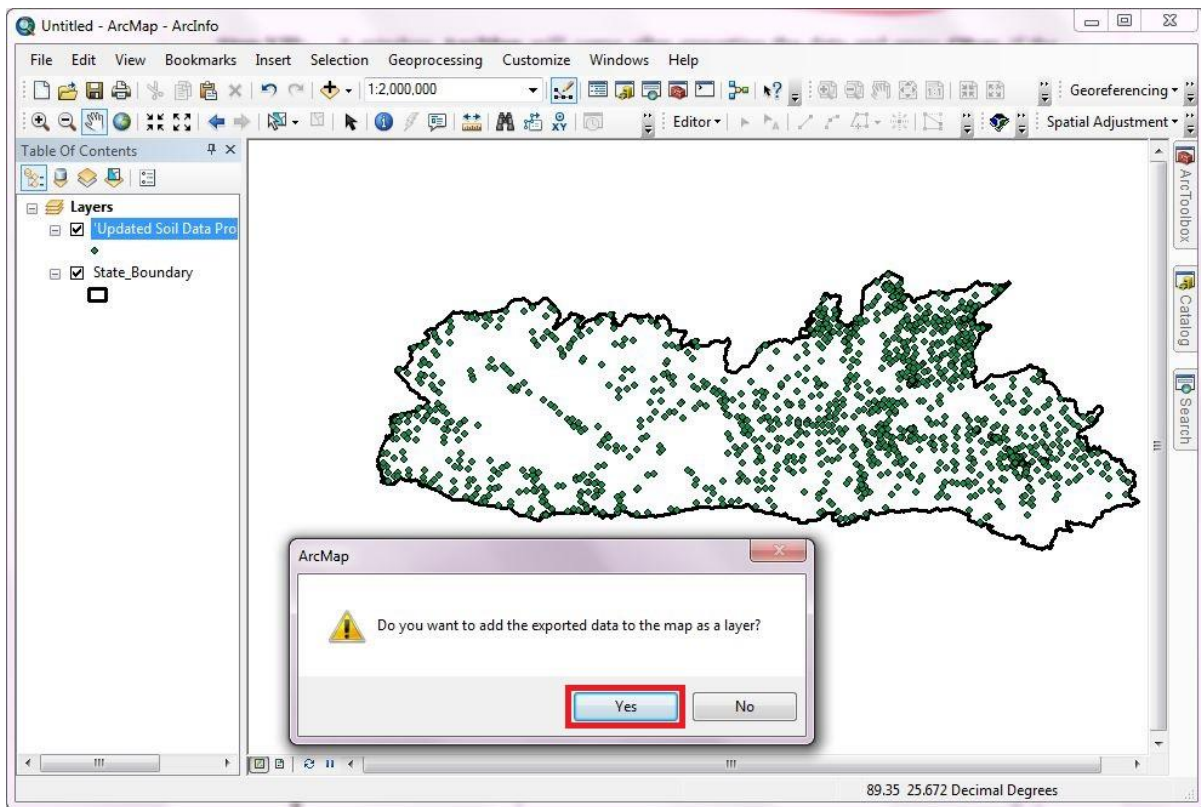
Untitled - ArcMap - ArcInfo

File Edit View Bookmarks Insert Selection Geoprocessing Customize Windows Help

1:2,000,000

Georeferencing

Editor

Spatial Adjustment

Table Of Contents

Layers

'Updated Soil Data Pro

State_Boundary

ArcToolbox

Catalog

Search

ArcMap

Do you want to add the exported data to the map as a layer?

Yes

No

89.35 25.672 Decimal Degrees